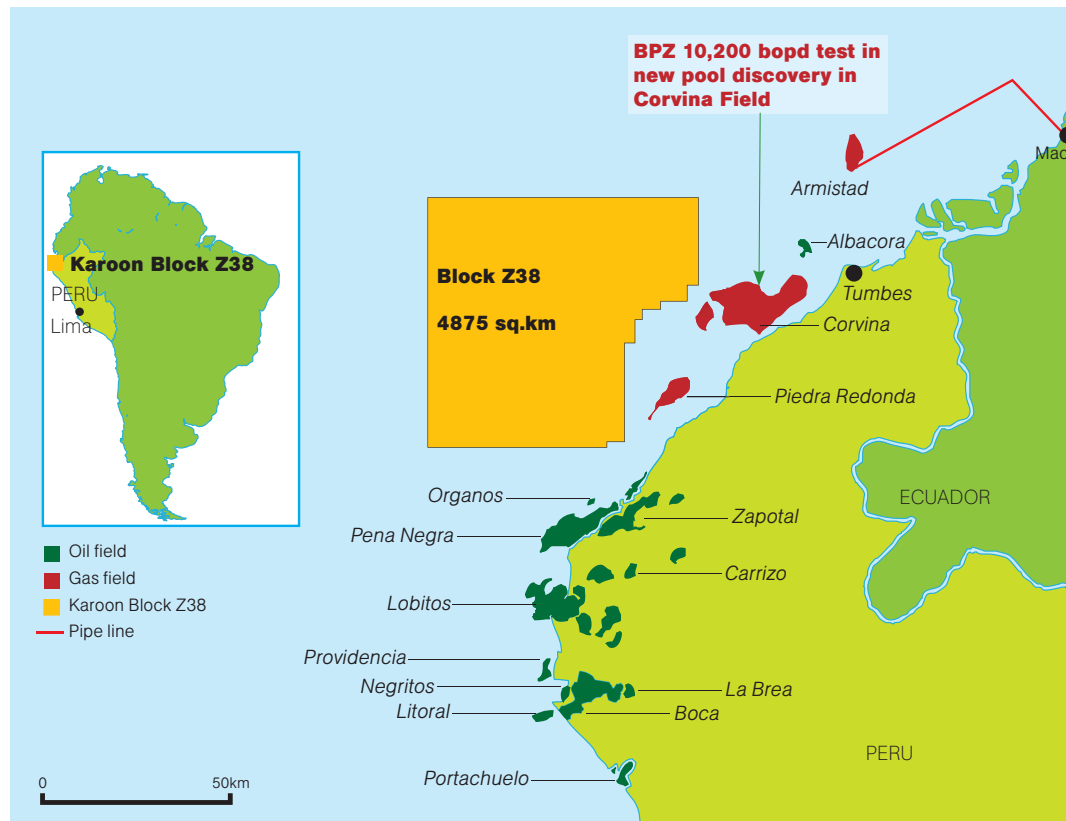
BPZ 10,200 bopd test in new pool discovery in Corvina Field

Mac

Armistad

Albacora

Tumbes

Corvina

Piedra Redonda

Block Z38

4875 sq.km

Karoon Block Z38

PERU

Lima

ECUADOR

Organos

Zapotal

Pena Negra

Carrizo

Lobitos

Providencia

Negritos

La Brea

Litoral

Boca

PERU

Portachuelo

Oil field

Gas field

Karoon Block Z38

Pipe line

0

50km